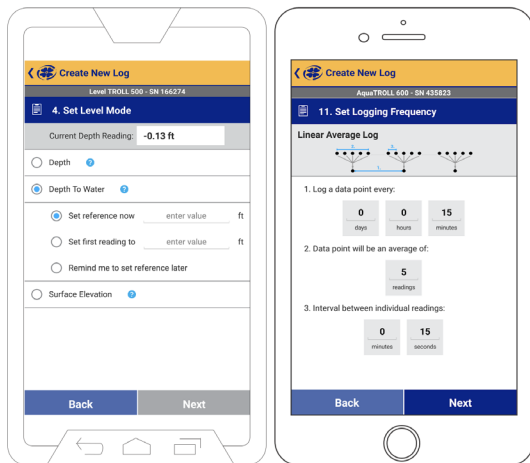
Create New Log
Level TROLL 500 - SN 166274
4. Set Level Mode
Current Depth Reading: -0.13 ft
Depth ?
Depth To Water ?
Set reference now enter value ft
Set first reading to enter value ft
Remind me to set reference later
Surface Elevation ?
Back
Next

Create New Log
AquaTROLL 600 - SN 435823
11. Set Logging Frequency
Linear Average Log
1. Log a data point every:
0 days
0 hours
15 minutes
2. Data point will be an average of:
5 readings
3. Interval between individual readings:
0 minutes
15 seconds
Back
Next